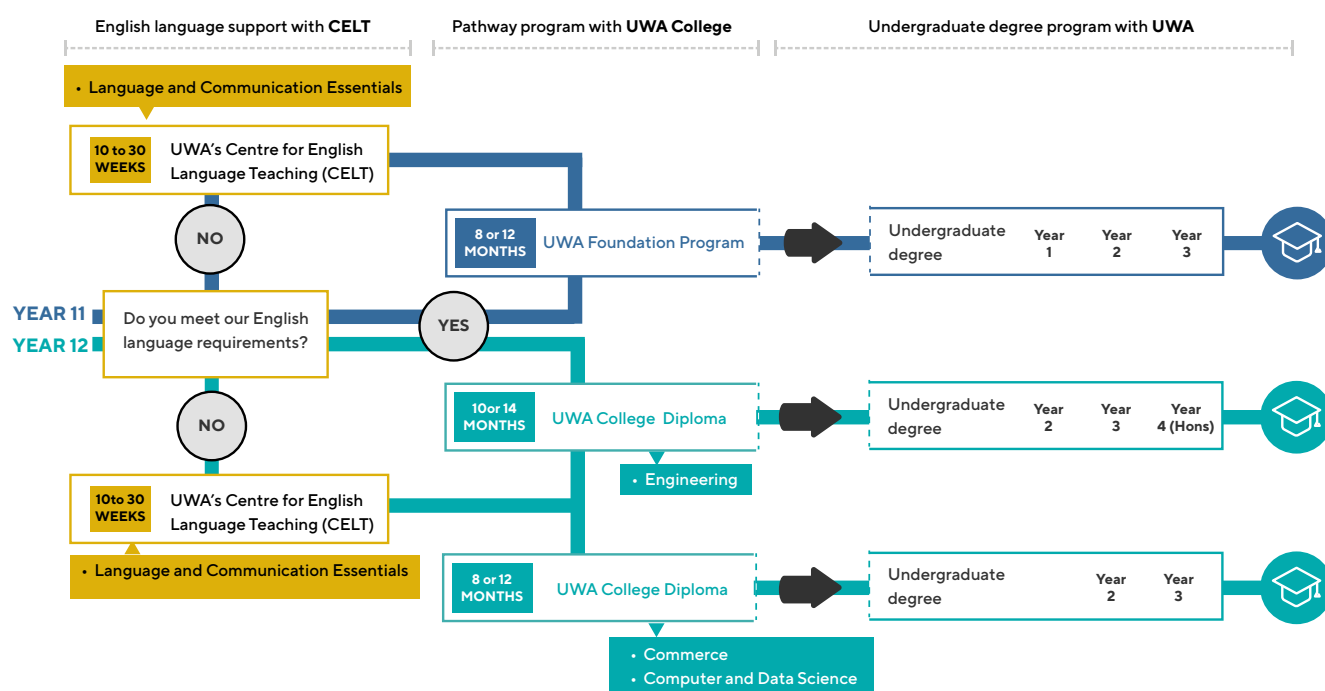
English language support with **CELT**

Pathway program with **UWA College**

Undergraduate degree program with **UWA**

• Language and Communication Essentials

10 to 30 WEEKS UWA's Centre for English Language Teaching (CELT)

NO

8 or 12 MONTHS UWA Foundation Program

Undergraduate degree Year 1 Year 2 Year 3

YEAR 11

YEAR 12

Do you meet our English language requirements?

YES

10or 14 MONTHS UWA College Diploma

Undergraduate degree Year 2 Year 3 Year 4 (Hons)

NO

• Engineering

10to 30 WEEKS UWA's Centre for English Language Teaching (CELT)

• Language and Communication Essentials

8 or 12 MONTHS UWA College Diploma

Undergraduate degree Year 2 Year 3

• Commerce
• Computer and Data Science